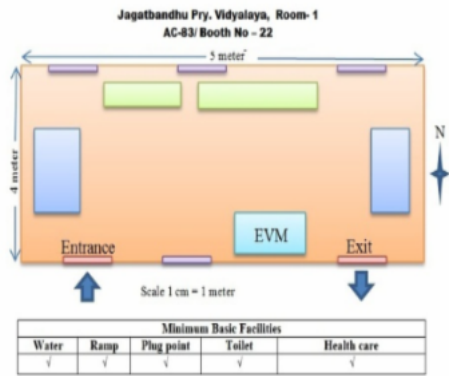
Jagatbandhu Pry. Vidyalaya, Room- 1
AC-83/ Booth No – 22

5 meter

4 meter

N

EVM

Entrance

Exit

Scale 1 cm = 1 meter

| Minimum Basic Facilities | | | | |
|---|---|---|---|---|
| Water | Ramp | Plug point | Toilet | Health care |
| √ | √ | √ | √ | √ |